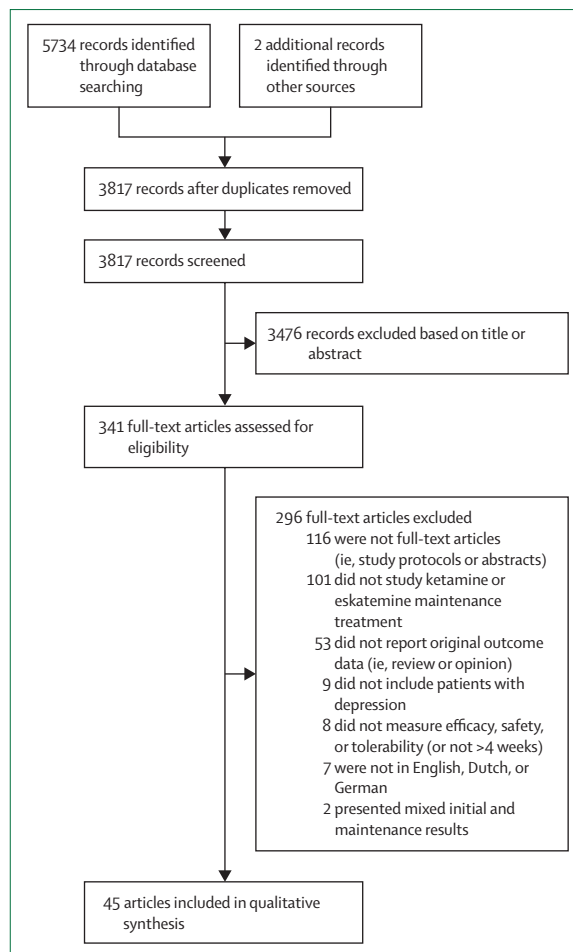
5734 records identified through database searching

2 additional records identified through other sources

3817 records after duplicates removed

3817 records screened

3476 records excluded based on title or abstract

341 full-text articles assessed for eligibility

296 full-text articles excluded
116 were not full-text articles (ie, study protocols or abstracts)
101 did not study ketamine or eskatemine maintenance treatment
53 did not report original outcome data (ie, review or opinion)
9 did not include patients with depression
8 did not measure efficacy, safety, or tolerability (or not >4 weeks)
7 were not in English, Dutch, or German
2 presented mixed initial and maintenance results

45 articles included in qualitative synthesis